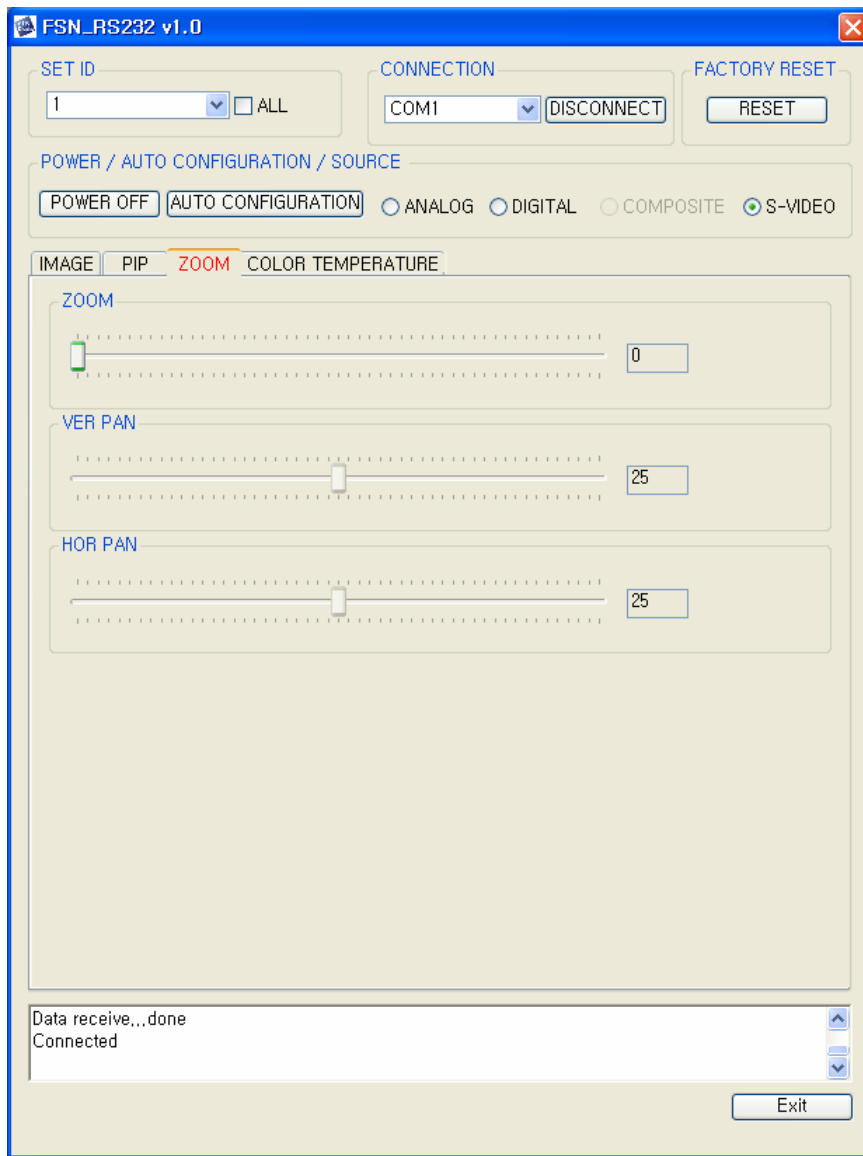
FSN_RS232 v1.0

SET ID
1
ALL

CONNECTION
COM1
DISCONNECT

FACTORY RESET
RESET

POWER / AUTO CONFIGURATION / SOURCE
POWER OFF
AUTO CONFIGURATION
ANALOG
DIGITAL
COMPOSITE
S-VIDEO

IMAGE
PIP
ZOOM
COLOR TEMPERATURE

ZOOM
0

VER PAN
25

HOR PAN
25

Data receive,,,done
Connected

Exit